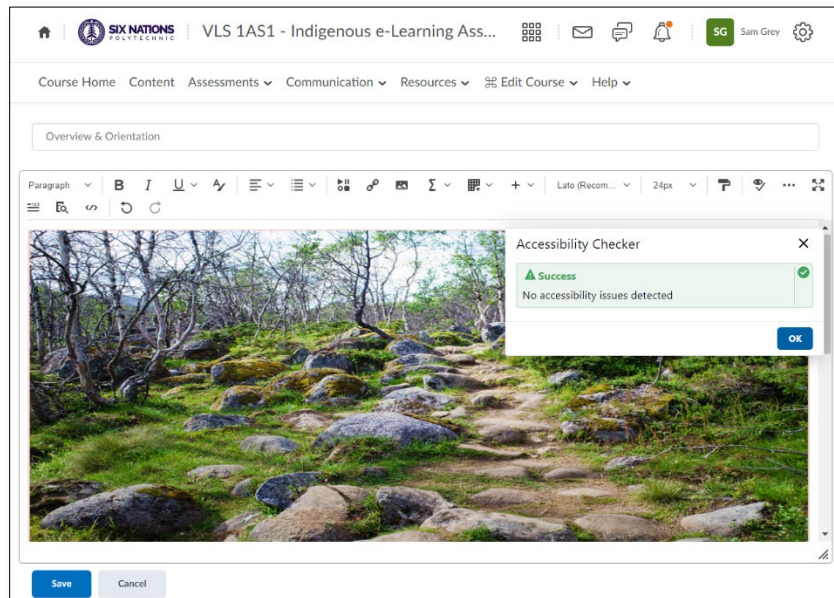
SIX NATIONS POLYTECHNIC VLS 1AS1 - Indigenous e-Learning Ass...

SG Sam Grey

Course Home Content Assessments Communication Resources Edit Course Help

Overview & Orientation

Paragraph B I U Lato (Recom... 24px

Accessibility Checker

Success
No accessibility issues detected

OK

Save Cancel